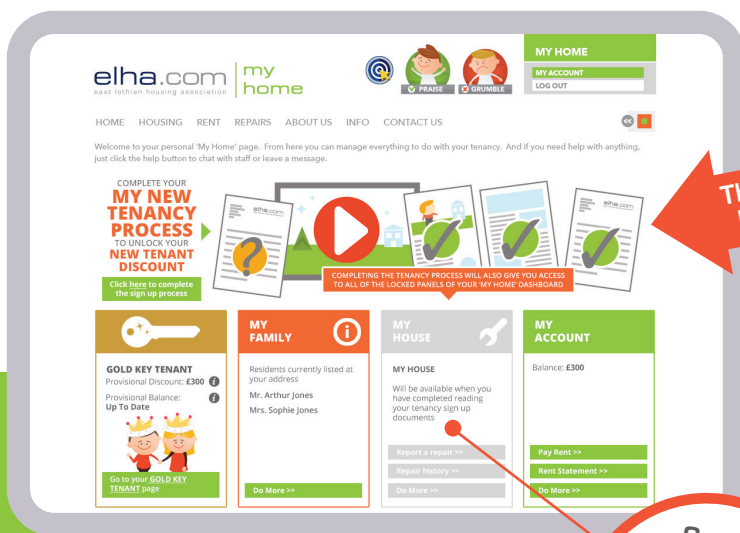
elha.com east lothian housing association | my home

PRAISE GRUMBLE

MY HOME
MY ACCOUNT
LOG OUT

HOME HOUSING RENT REPAIRS ABOUT US INFO CONTACT US

Welcome to your personal 'My Home' page. From here you can manage everything to do with your tenancy. And if you need help with anything, just click the help button to chat with staff or leave a message.

COMPLETE YOUR MY NEW TENANCY PROCESS TO UNLOCK YOUR NEW TENANT DISCOUNT

Click here to complete the sign up process

elha.com

elha.com

COMPLETING THE TENANCY PROCESS WILL ALSO GIVE YOU ACCESS TO ALL OF THE LOCKED PANELS OF YOUR 'MY HOME' DASHBOARD

TH

GOLD KEY TENANT
Provisional Discount: £300
Provisional Balance: Up To Date
Go to your GOLD KEY TENANT page

MY FAMILY
Residents currently listed at your address
Mr. Arthur Jones
Mrs. Sophie Jones
Do More >>

MY HOUSE
MY HOUSE
Will be available when you have completed reading your tenancy sign up documents
Report a repair >>
Repair history >>
Do More >>

MY ACCOUNT
Balance: £300
Pay Rent >>
Rent Statement >>
Do More >>

8